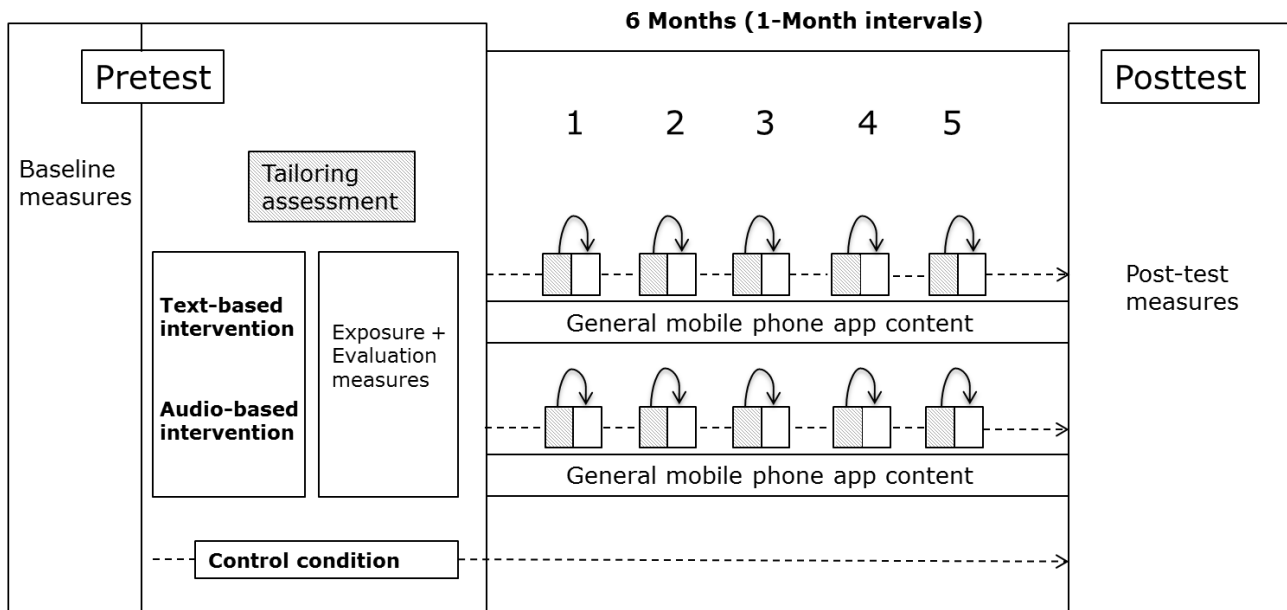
6 Months (1-Month intervals)

Pretest

Posttest

1 2 3 4 5

Baseline measures

Tailoring assessment

Text-based intervention

Audio-based intervention

Exposure + Evaluation measures

General mobile phone app content

General mobile phone app content

Post-test measures

Control condition